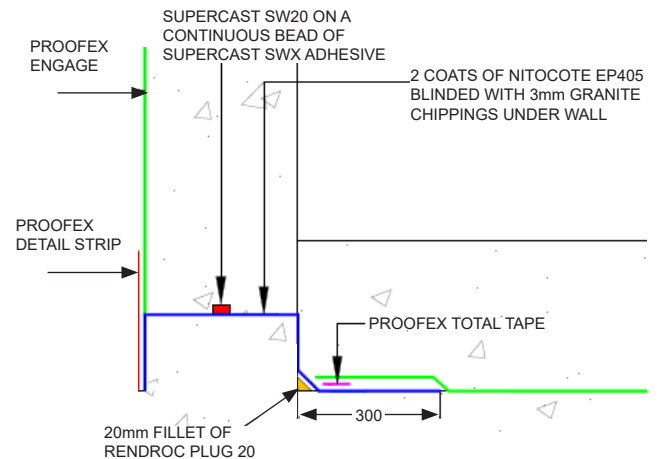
SUPERCAST SW20 ON A CONTINUOUS BEAD OF SUPERCAST SWX ADHESIVE

PROOFEX ENGAGE

2 COATS OF NITOCOTE EP405 BLINDED WITH 3mm GRANITE CHIPPINGS UNDER WALL

PROOFEX DETAIL STRIP

PROOFEX TOTAL TAPE

300

20mm FILLET OF RENDROC PLUG 20